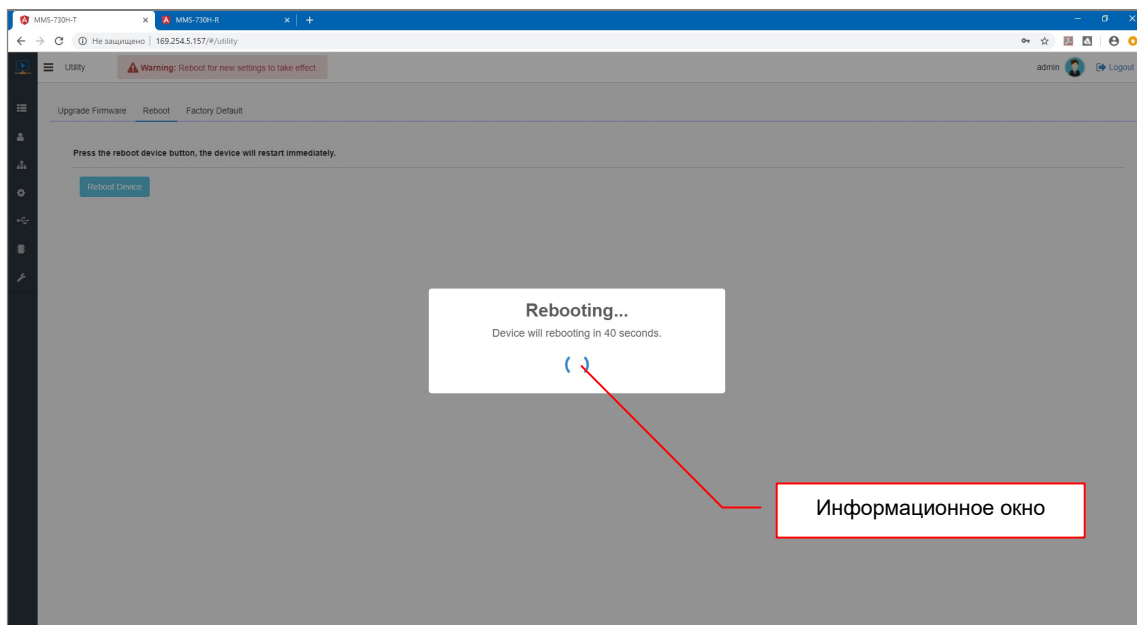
MMS-730H-T
MMS-730H-R
Не защищено | 169.254.5.157/#/utility
Utility
Warning: Reboot for new settings to take effect.
admin
Logout
Upgrade Firmware Reboot Factory Default
Press the reboot device button, the device will restart immediately.
Reboot Device
Rebooting...
Device will rebooting in 40 seconds.
Информационное окно